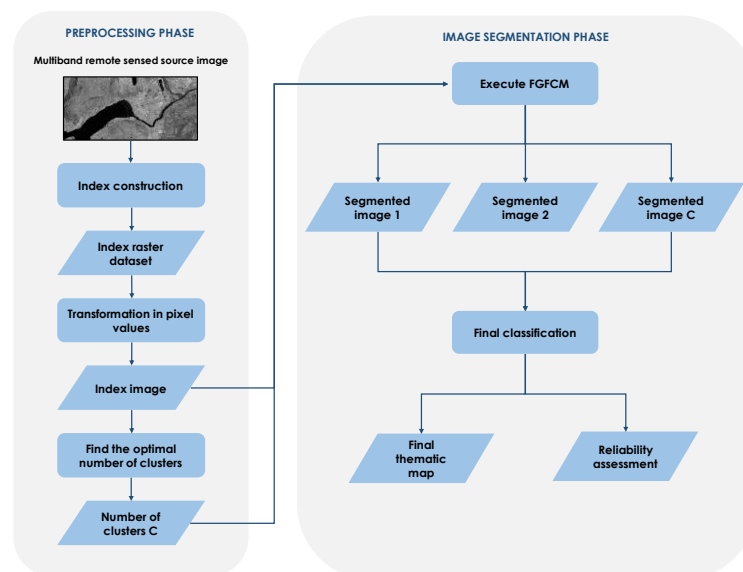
PREPROCESSING PHASE

Multiband remote sensed source image

Index construction

Index raster dataset

Transformation in pixel values

Index image

Find the optimal number of clusters

Number of clusters C

IMAGE SEGMENTATION PHASE

Execute FGFCM

Segmented image 1

Segmented image 2

Segmented image C

Final classification

Final thematic map

Reliability assessment